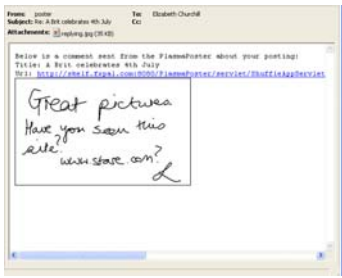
From: poster
Subject: Re: A Brit celebrates 4th July
Attachments: replying.jpg (35 KB)
To: Elizabeth Churchill
Cc:

Below is a comment sent from the PlasmaPoster about your posting:
Title: A Brit celebrates 4th July
Url: http://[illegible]:9090/PlasmaPoster/servlet/ShuffleAppServlet

Great pictures
Have you seen this site?
www.stare.com?
L